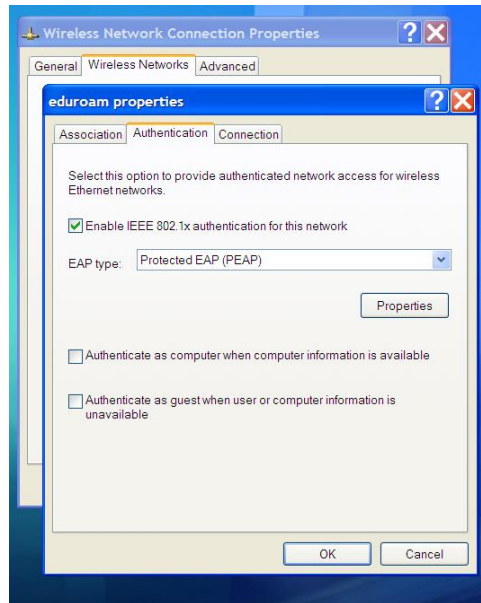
Wireless Network Connection Properties

General | Wireless Networks | Advanced

eduroam properties

Association | Authentication | Connection

Select this option to provide authenticated network access for wireless Ethernet networks.

Enable IEEE 802.1x authentication for this network

EAP type: Protected EAP (PEAP)

Properties

Authenticate as computer when computer information is available

Authenticate as guest when user or computer information is unavailable

OK | Cancel